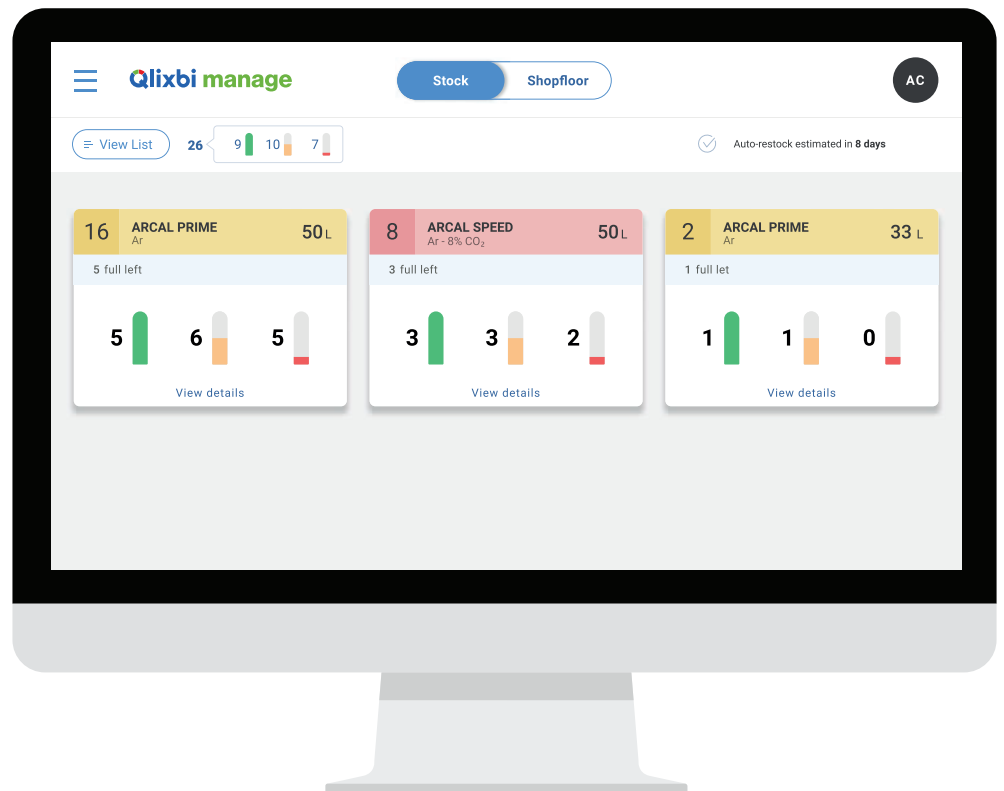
Qlixbi manage

Stock Shopfloor

AC

View List 26 9 10 7

Auto-restock estimated in 8 days

16 ARCAL PRIME Ar 50 L

5 full left

5 6 5

View details

8 ARCAL SPEED Ar - 8% $CO_2$ 50 L

3 full left

3 3 2

View details

2 ARCAL PRIME Ar 33 L

1 full let

1 1 0

View details